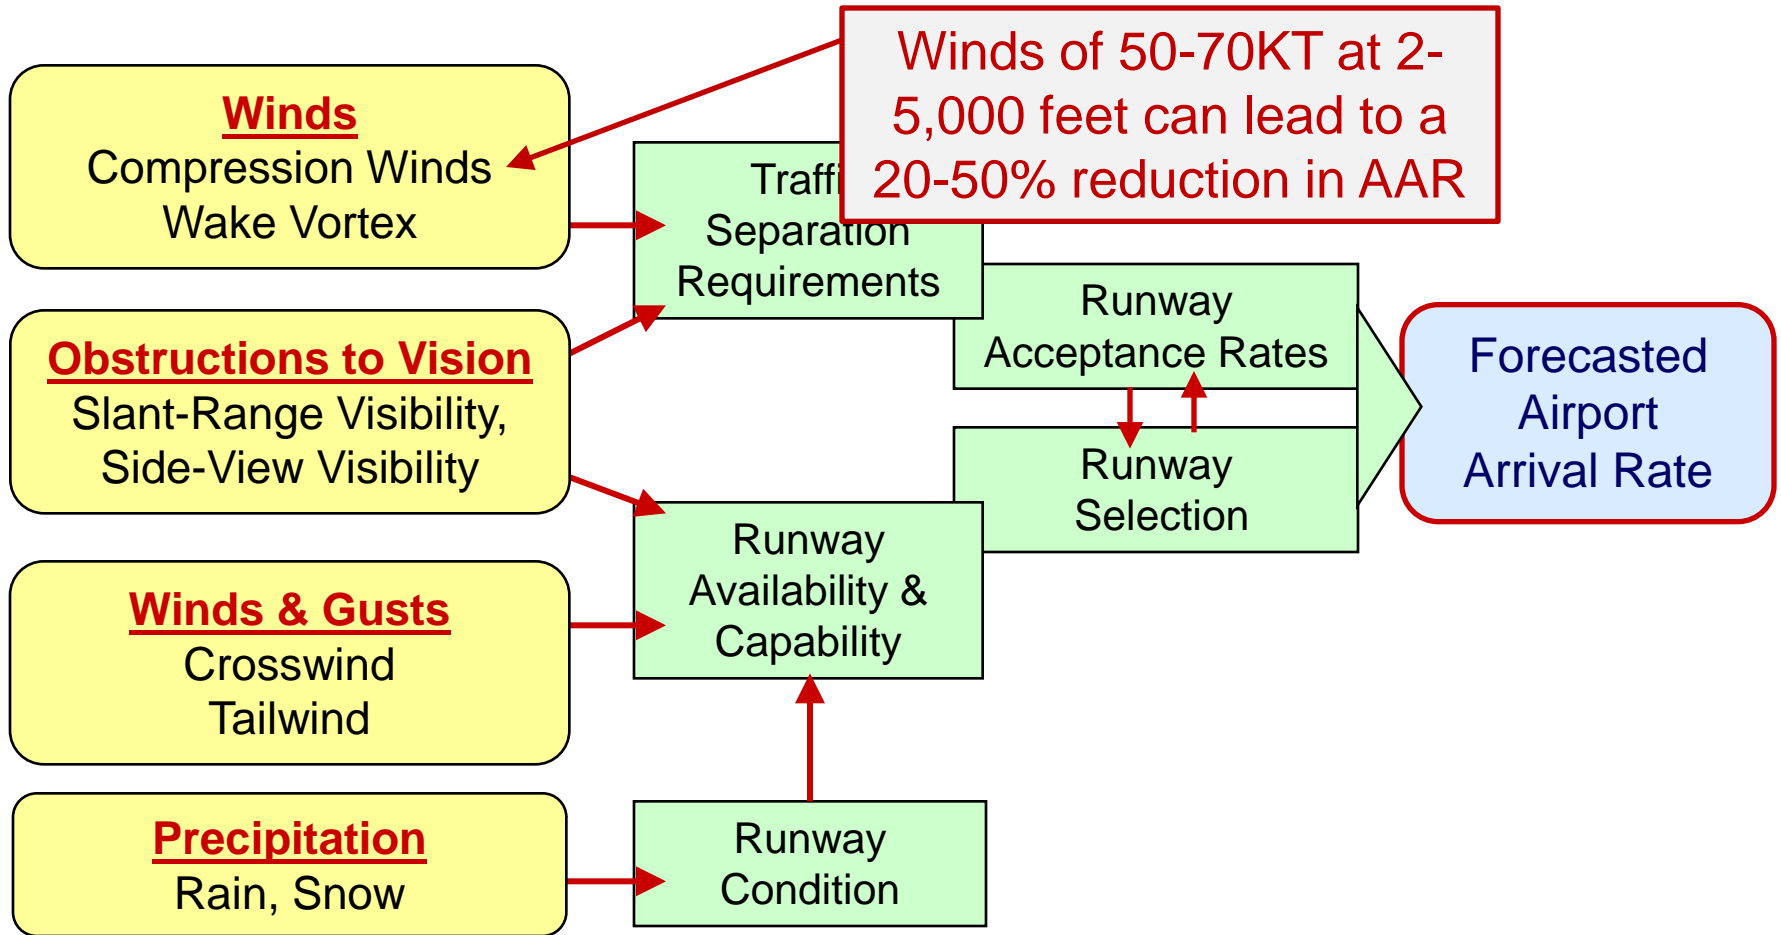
Winds
Compression Winds
Wake Vortex

Winds of 50-70KT at 2-5,000 feet can lead to a 20-50% reduction in AAR

Traffi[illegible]
Separation
Requirements

Obstructions to Vision
Slant-Range Visibility,
Side-View Visibility

Runway
Acceptance Rates

Runway
Selection

Forecasted
Airport
Arrival Rate

Runway
Availability &
Capability

Winds & Gusts
Crosswind
Tailwind

Precipitation
Rain, Snow

Runway
Condition